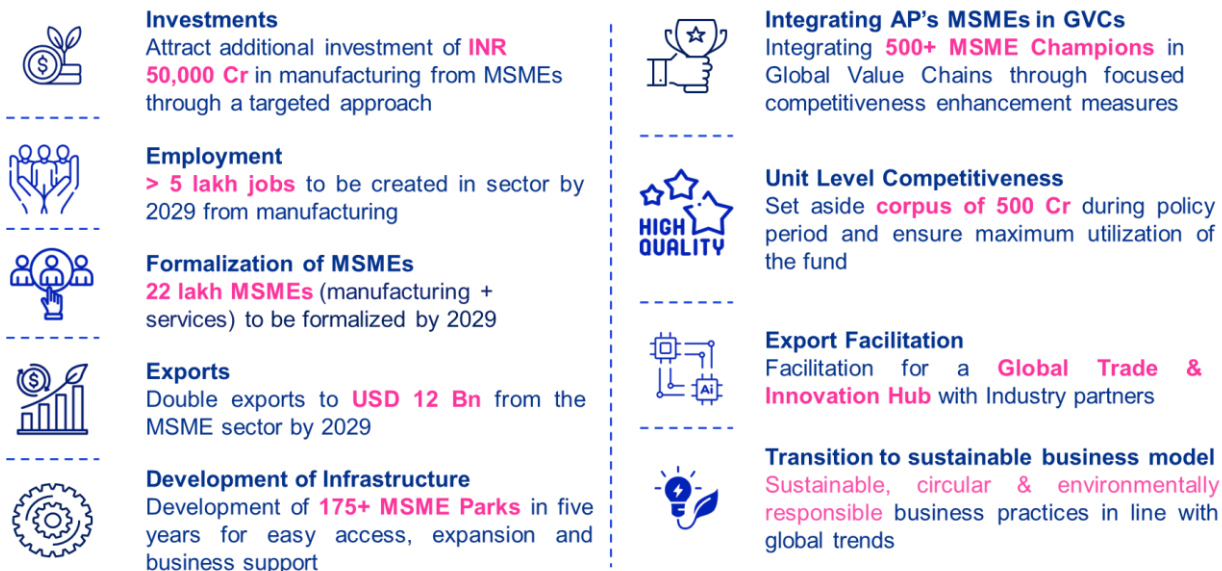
**Investments**
Attract additional investment of INR 50,000 Cr in manufacturing from MSMEs through a targeted approach

**Employment**
> 5 lakh jobs to be created in sector by 2029 from manufacturing

**Formalization of MSMEs**
22 lakh MSMEs (manufacturing + services) to be formalized by 2029

**Exports**
Double exports to USD 12 Bn from the MSME sector by 2029

**Development of Infrastructure**
Development of 175+ MSME Parks in five years for easy access, expansion and business support

**Integrating AP's MSMEs in GVCs**
Integrating 500+ MSME Champions in Global Value Chains through focused competitiveness enhancement measures

HIGH QUALITY

**Unit Level Competitiveness**
Set aside corpus of 500 Cr during policy period and ensure maximum utilization of the fund

Ai

**Export Facilitation**
Facilitation for a Global Trade & Innovation Hub with Industry partners

**Transition to sustainable business model**
Sustainable, circular & environmentally responsible business practices in line with global trends